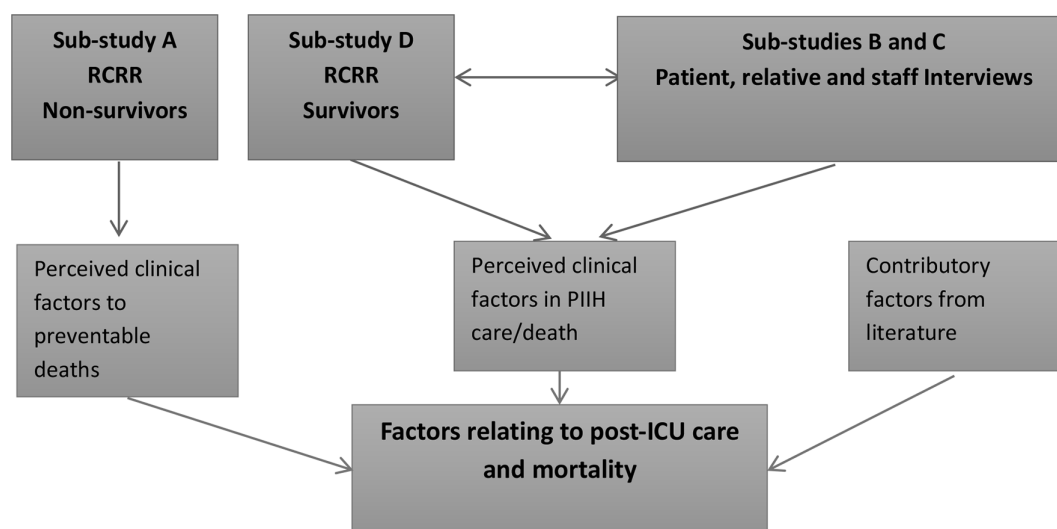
Sub-study A
RCRR
Non-survivors

Sub-study D
RCRR
Survivors

Sub-studies B and C
Patient, relative and staff Interviews

Perceived clinical factors to preventable deaths

Perceived clinical factors in PIIH care/death

Contributory factors from literature

Factors relating to post-ICU care and mortality